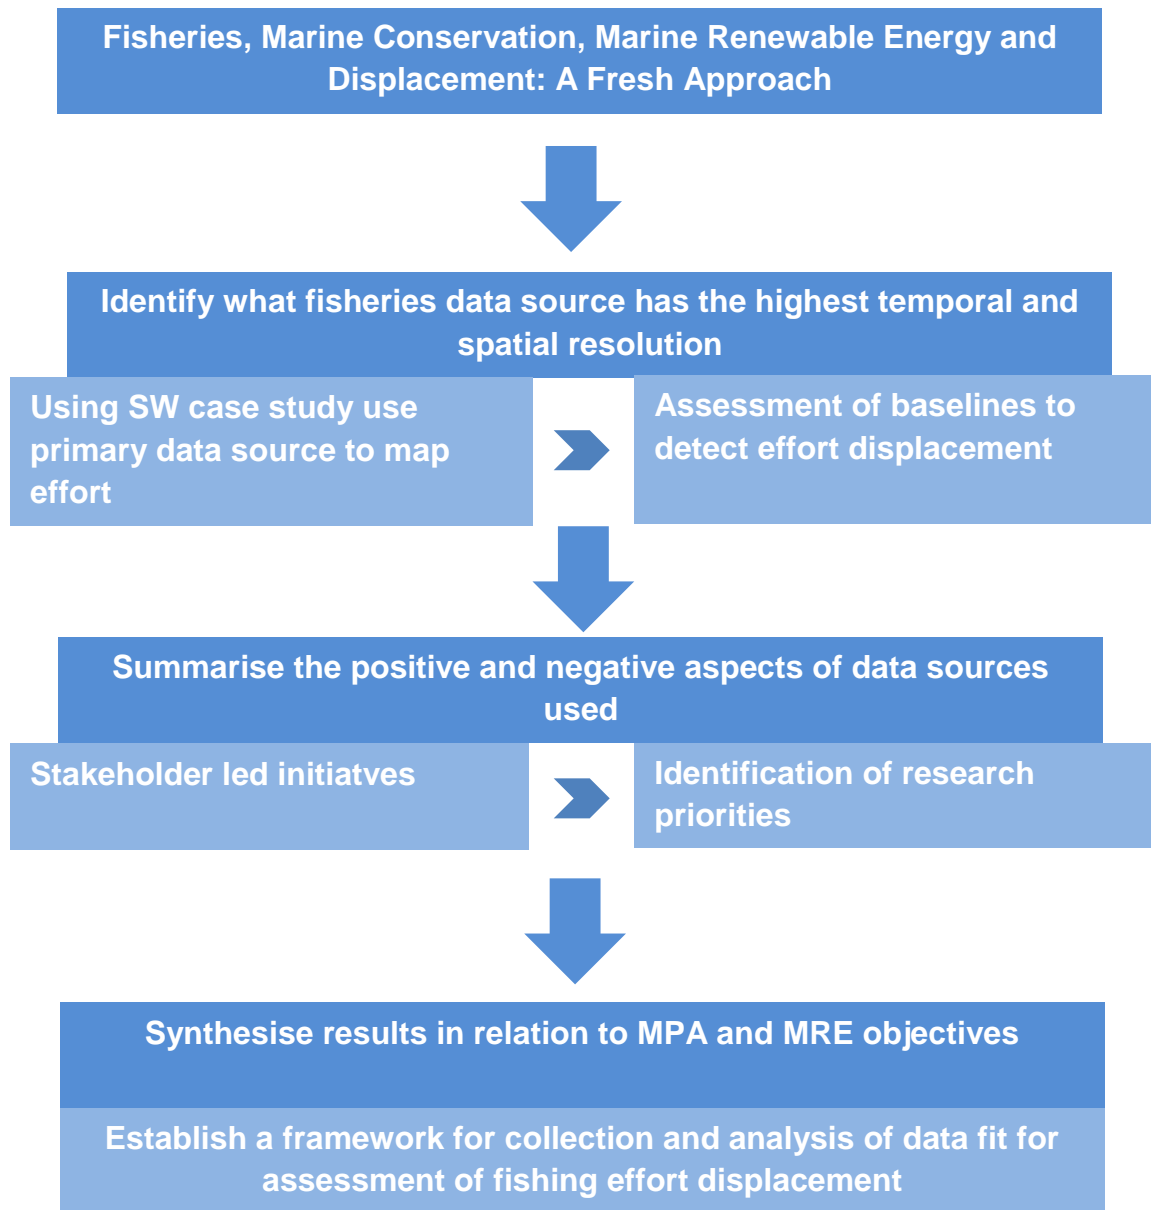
Fisheries, Marine Conservation, Marine Renewable Energy and Displacement: A Fresh Approach

Identify what fisheries data source has the highest temporal and spatial resolution

Using SW case study use primary data source to map effort

Assessment of baselines to detect effort displacement

Summarise the positive and negative aspects of data sources used

Stakeholder led initiatves

Identification of research priorities

Synthesise results in relation to MPA and MRE objectives

Establish a framework for collection and analysis of data fit for assessment of fishing effort displacement